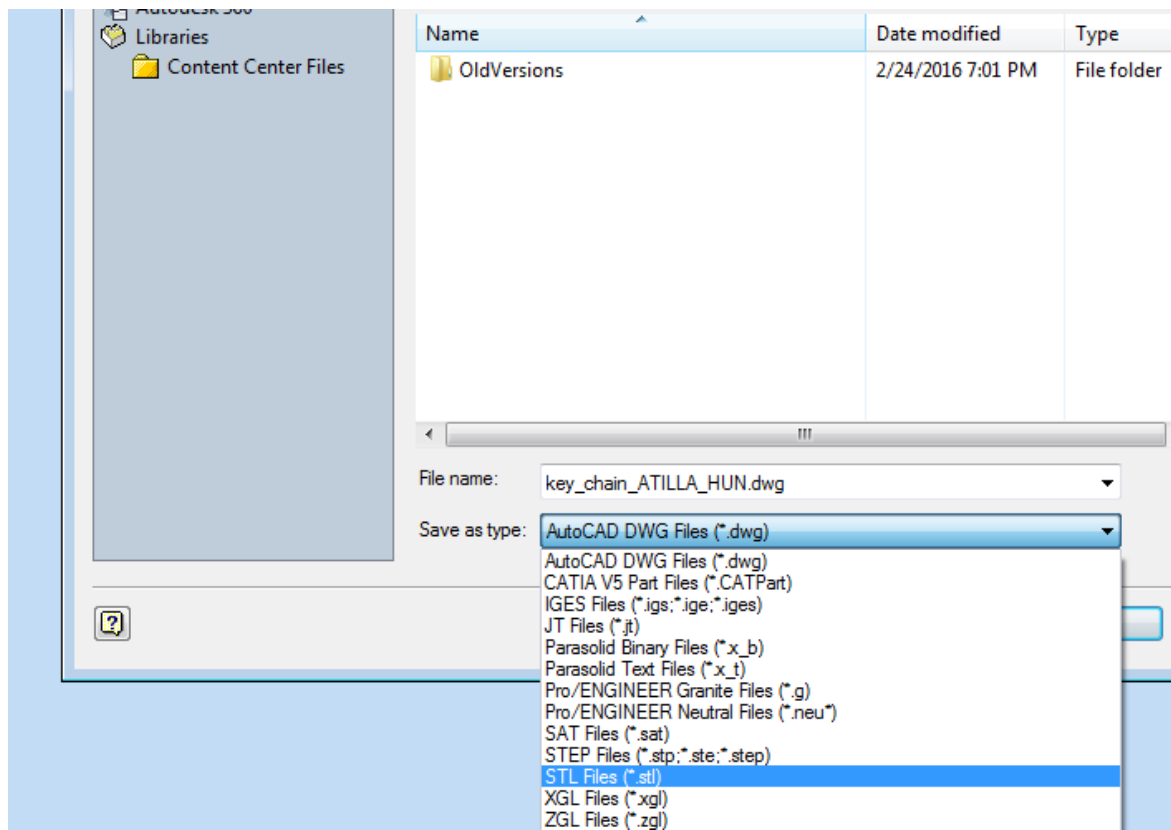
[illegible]
Libraries
Content Center Files

| Name | Date modified | Type |
|---|---|---|
| OldVersions | 2/24/2016 7:01 PM | File folder |

File name: key_chain_ATILLA_HUN.dwg

Save as type: AutoCAD DWG Files (*.dwg)

AutoCAD DWG Files (*.dwg)
CATIA V5 Part Files (*.CATPart)
IGES Files (*.igs;*.ige;*.iges)
JT Files (*.jt)
Parasolid Binary Files (*.x_b)
Parasolid Text Files (*.x_t)
Pro/ENGINEER Granite Files (*.g)
Pro/ENGINEER Neutral Files (*.neu*)
SAT Files (*.sat)
STEP Files (*.stp;*.ste;*.step)
STL Files (*.stl)
XGL Files (*.xgl)
ZGL Files (*.zgl)